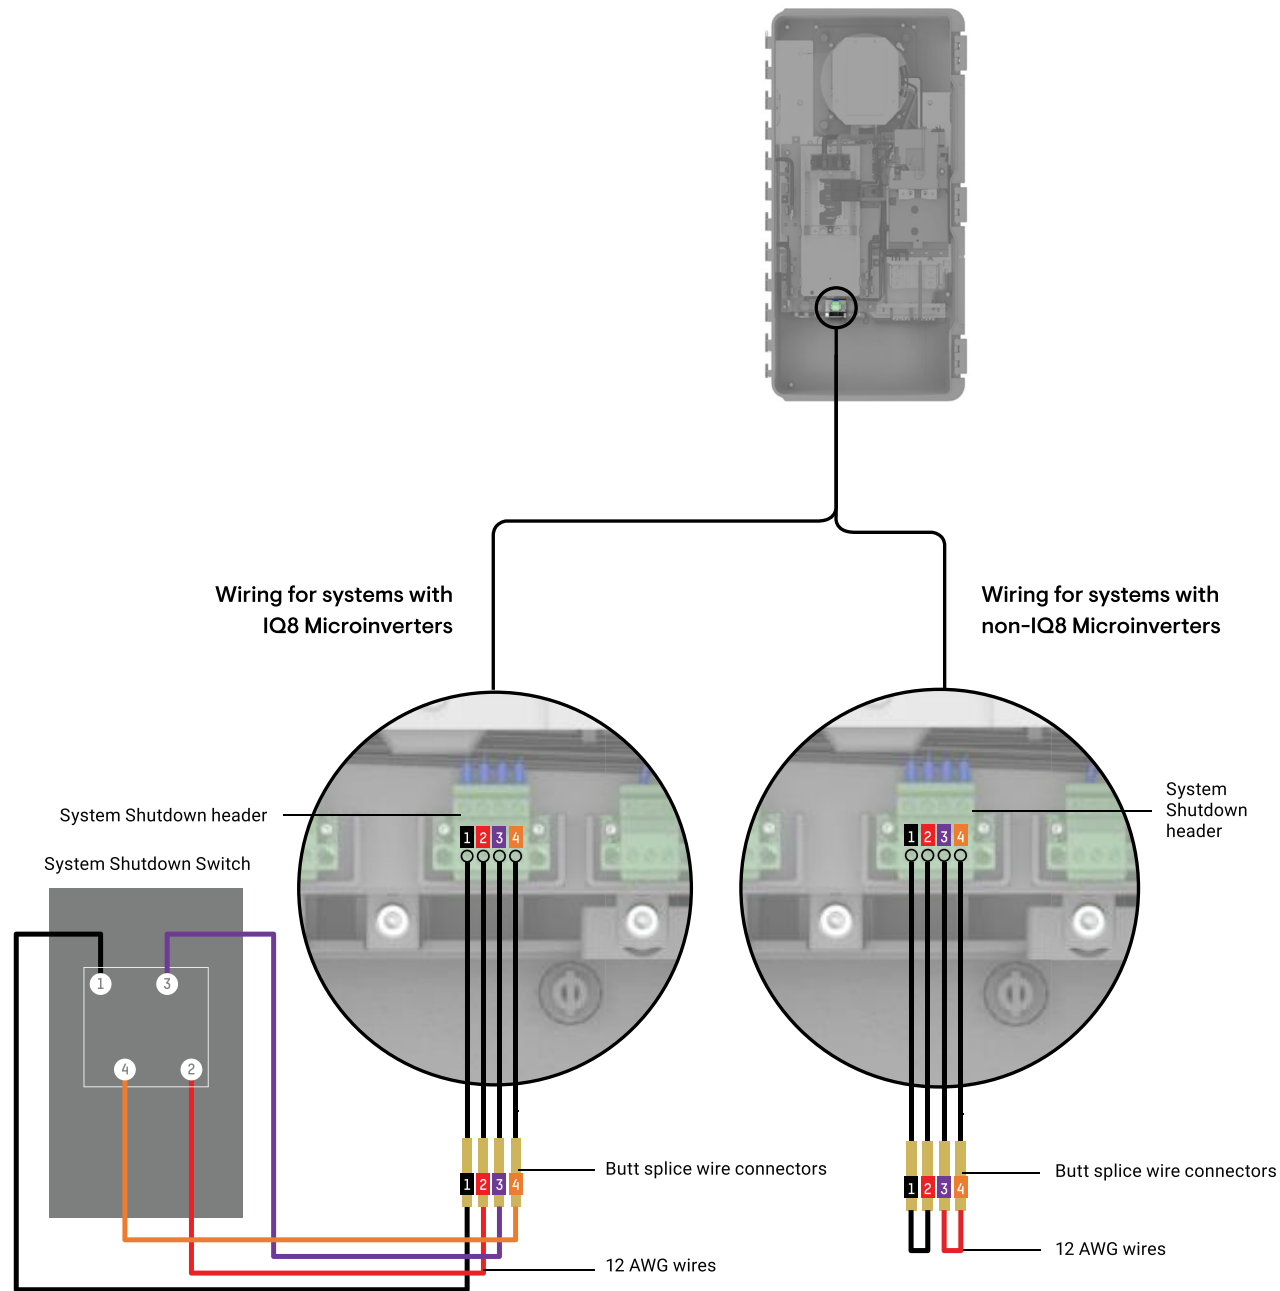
Wiring for systems with IQ8 Microinverters

Wiring for systems with non-IQ8 Microinverters

System Shutdown header

System Shutdown Switch

1 2 3 4

1 3 4 2

System Shutdown header

1 2 3 4

1 2 3 4

Butt splice wire connectors

12 AWG wires

1 2 3 4

Butt splice wire connectors

12 AWG wires